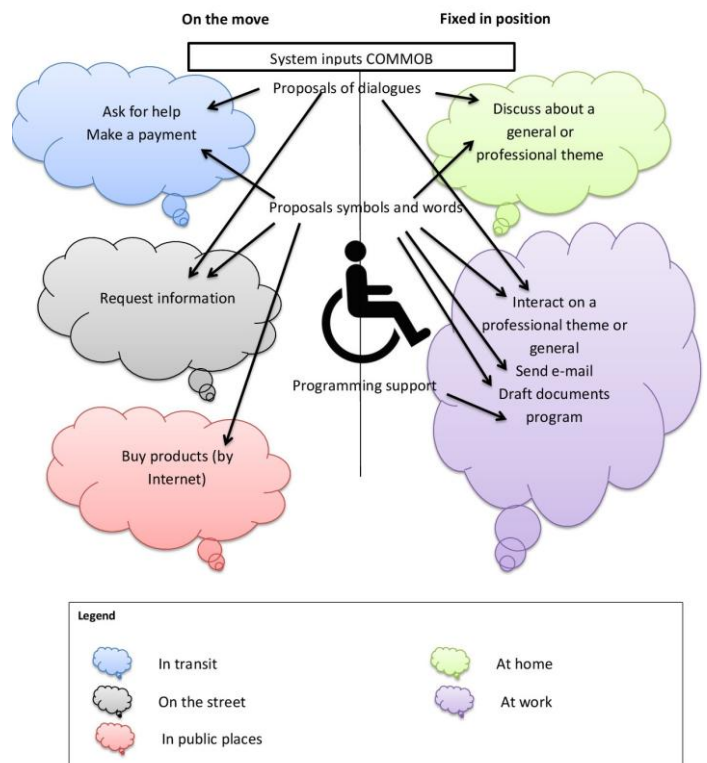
On the move

Fixed in position

System inputs COMMOB

Proposals of dialogues

Ask for help
Make a payment

Discuss about a general or professional theme

Proposals symbols and words

Request information

Interact on a professional theme or general
Send e-mail
Draft documents
program

Programming support

Buy products (by Internet)

Legend

In transit

At home

On the street

At work

In public places